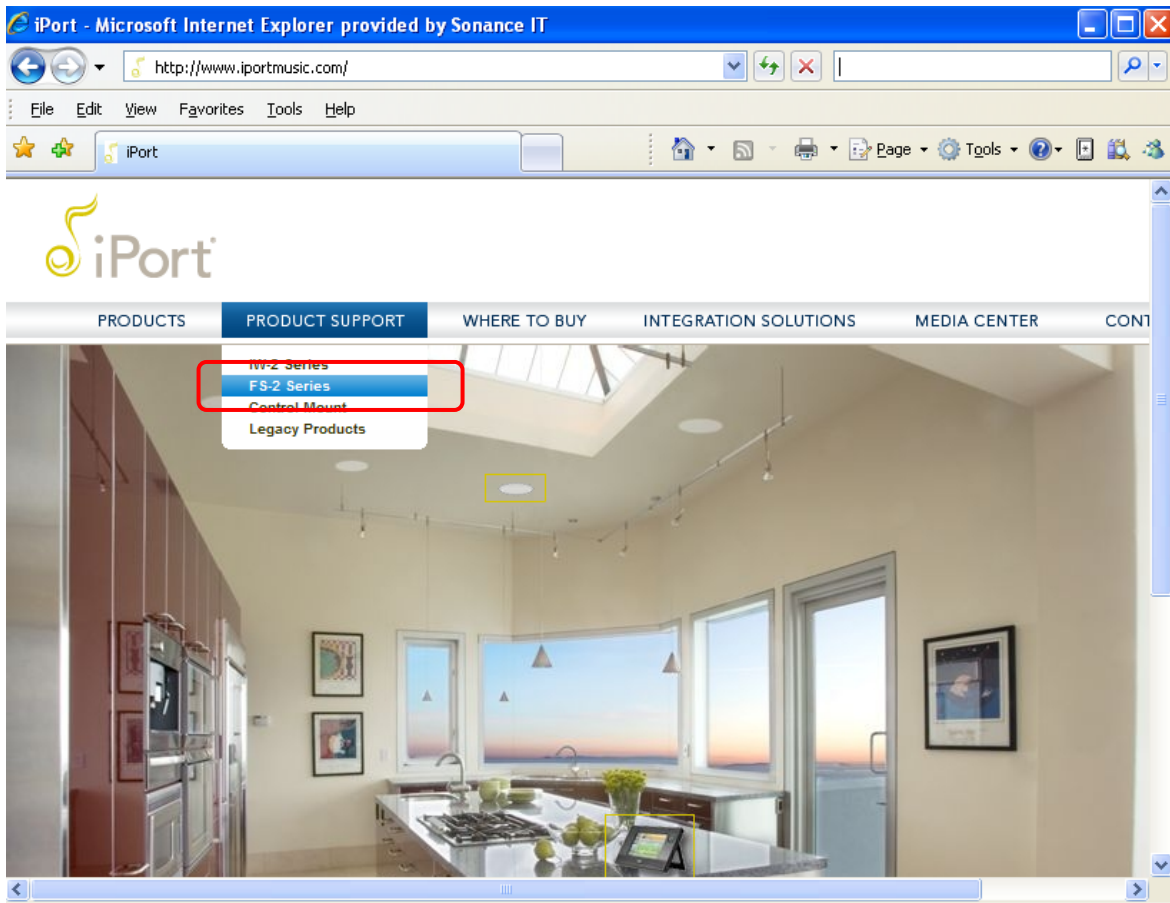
iPort - Microsoft Internet Explorer provided by Sonance IT

http://www.iportmusic.com/

File Edit View Favorites Tools Help

iPort

Page Tools

iPort

PRODUCTS PRODUCT SUPPORT WHERE TO BUY INTEGRATION SOLUTIONS MEDIA CENTER CONT

IW-2 Series
FS-2 Series
Control Mount
Legacy Products